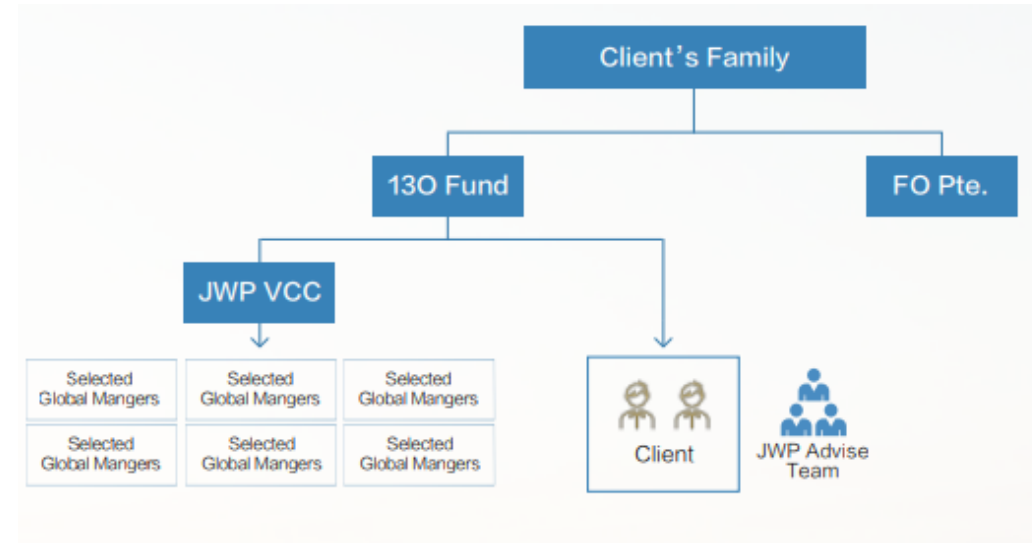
Client’s Family

13O Fund

FO Pte.

JWP VCC

Selected Global Mangers

Selected Global Mangers

Selected Global Mangers

Selected Global Mangers

Selected Global Mangers

Selected Global Mangers

Client

JWP Advise Team